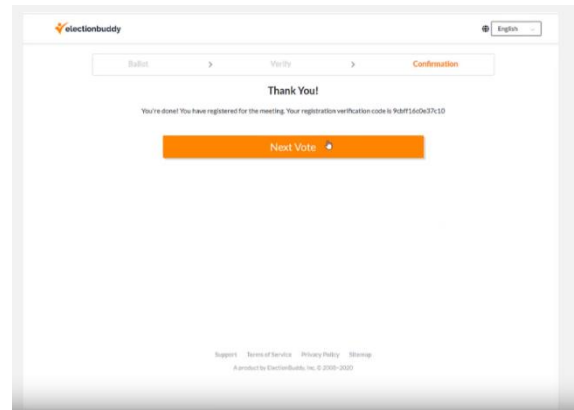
electionbuddy

English

Ballot > Verify > Confirmation

Thank You!

You're done! You have registered for the meeting. Your registration verification code is 9cbff16c0e37c10

Next Vote

Support Terms of Service Privacy Policy Sitemap

A product by ElectionBuddy, Inc. © 2008-2020